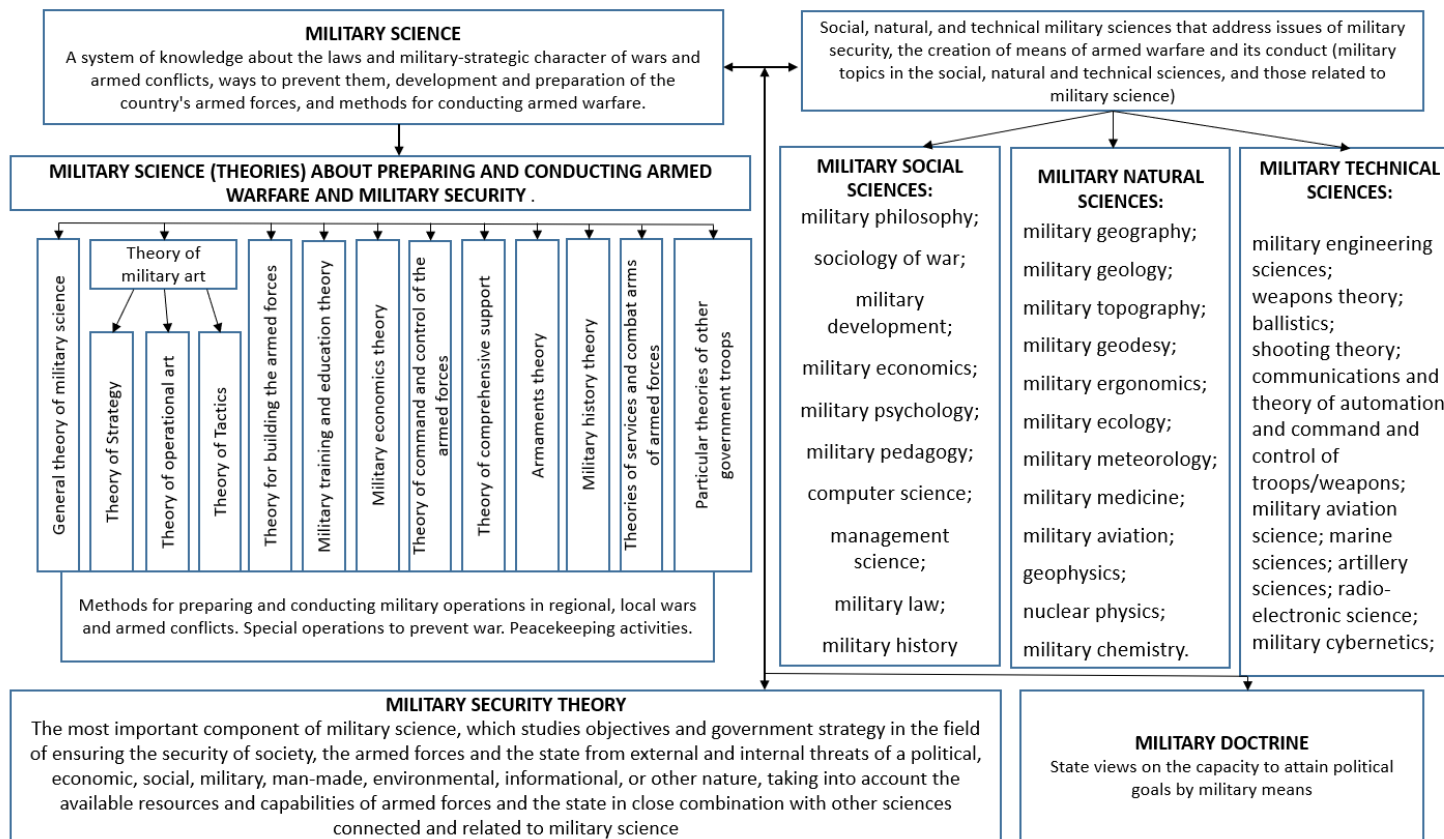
MILITARY SCIENCE
A system of knowledge about the laws and military-strategic character of wars and armed conflicts, ways to prevent them, development and preparation of the country's armed forces, and methods for conducting armed warfare.

Social, natural, and technical military sciences that address issues of military security, the creation of means of armed warfare and its conduct (military topics in the social, natural and technical sciences, and those related to military science)

MILITARY SCIENCE (THEORIES) ABOUT PREPARING AND CONDUCTING ARMED WARFARE AND MILITARY SECURITY .

General theory of military science

Theory of military art

Theory of Strategy

Theory of operational art

Theory of Tactics

Theory for building the armed forces

Military training and education theory

Military economics theory

Theory of command and control of the armed forces

Theory of comprehensive support

Armaments theory

Military history theory

Theories of services and combat arms of armed forces

Particular theories of other government troops

Methods for preparing and conducting military operations in regional, local wars and armed conflicts. Special operations to prevent war. Peacekeeping activities.

MILITARY SOCIAL SCIENCES:
military philosophy;
sociology of war;
military development;
military economics;
military psychology;
military pedagogy;
computer science;
management science;
military law;
military history

MILITARY NATURAL SCIENCES:
military geography;
military geology;
military topography;
military geodesy;
military ergonomics;
military ecology;
military meteorology;
military medicine;
military aviation;
geophysics;
nuclear physics;
military chemistry.

MILITARY TECHNICAL SCIENCES:
military engineering sciences;
weapons theory;
ballistics;
shooting theory;
communications and theory of automation and command and control of troops/weapons;
military aviation science; marine sciences; artillery sciences; radio-electronic science;
military cybernetics;

MILITARY SECURITY THEORY
The most important component of military science, which studies objectives and government strategy in the field of ensuring the security of society, the armed forces and the state from external and internal threats of a political, economic, social, military, man-made, environmental, informational, or other nature, taking into account the available resources and capabilities of armed forces and the state in close combination with other sciences connected and related to military science

MILITARY DOCTRINE
State views on the capacity to attain political goals by military means